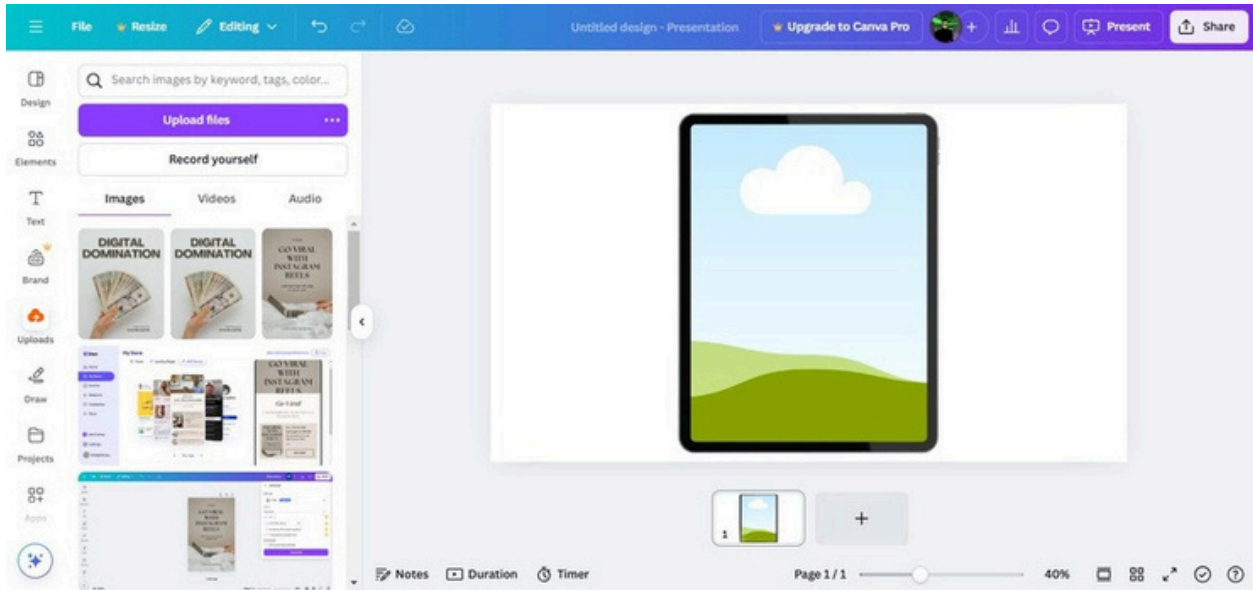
File Resize Editing Untitled design - Presentation Upgrade to Canva Pro Present Share

Design
Elements
Text
Brand
Uploads
Draw
Projects
Apps

Search images by keyword, tags, color...
Upload files
Record yourself
Images Videos Audio

DIGITAL DOMINATION
DIGITAL DOMINATION
GO VIRAL WITH INSTAGRAM REELS
GO VIRAL WITH INSTAGRAM REELS
GO VIRAL WITH INSTAGRAM REELS

1
+

Notes Duration Timer Page 1 / 1 40%